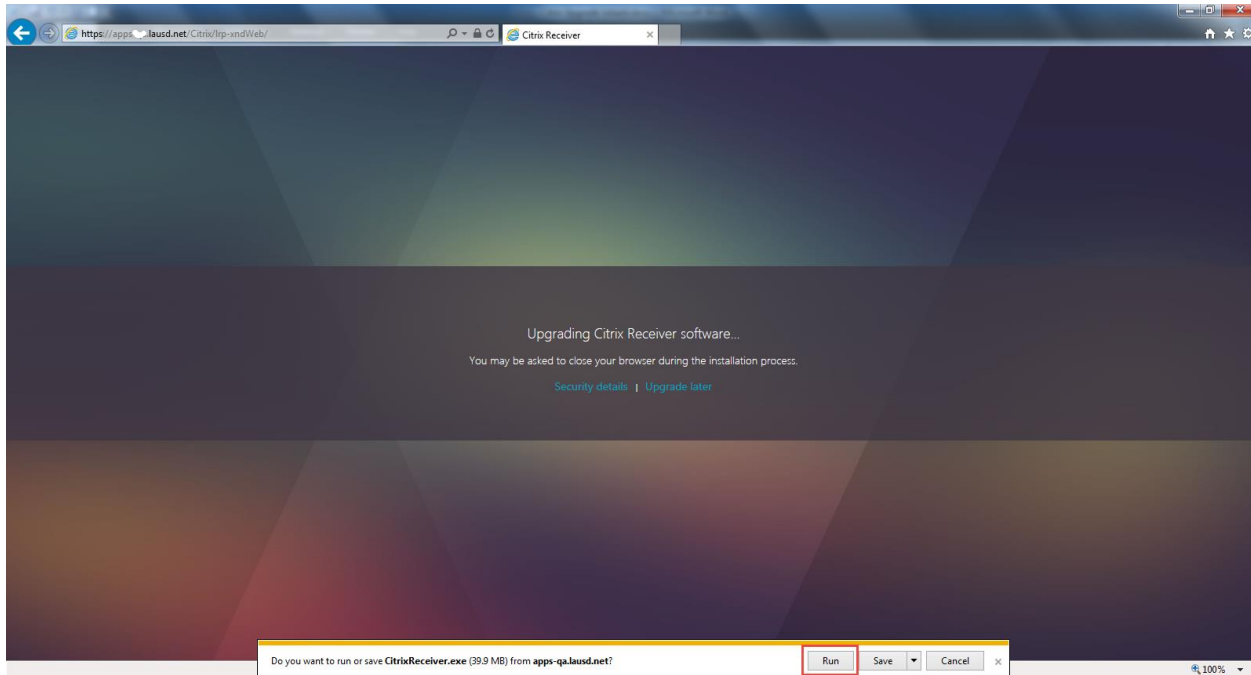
https://apps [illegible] lausd.net/Citrix/lrp-xndWeb/

Citrix Receiver

Upgrading Citrix Receiver software...

You may be asked to close your browser during the installation process.

Security details | Upgrade later

Do you want to run or save CitrixReceiver.exe (39.9 MB) from apps-qa.lausd.net?

Run

Save

Cancel

100%